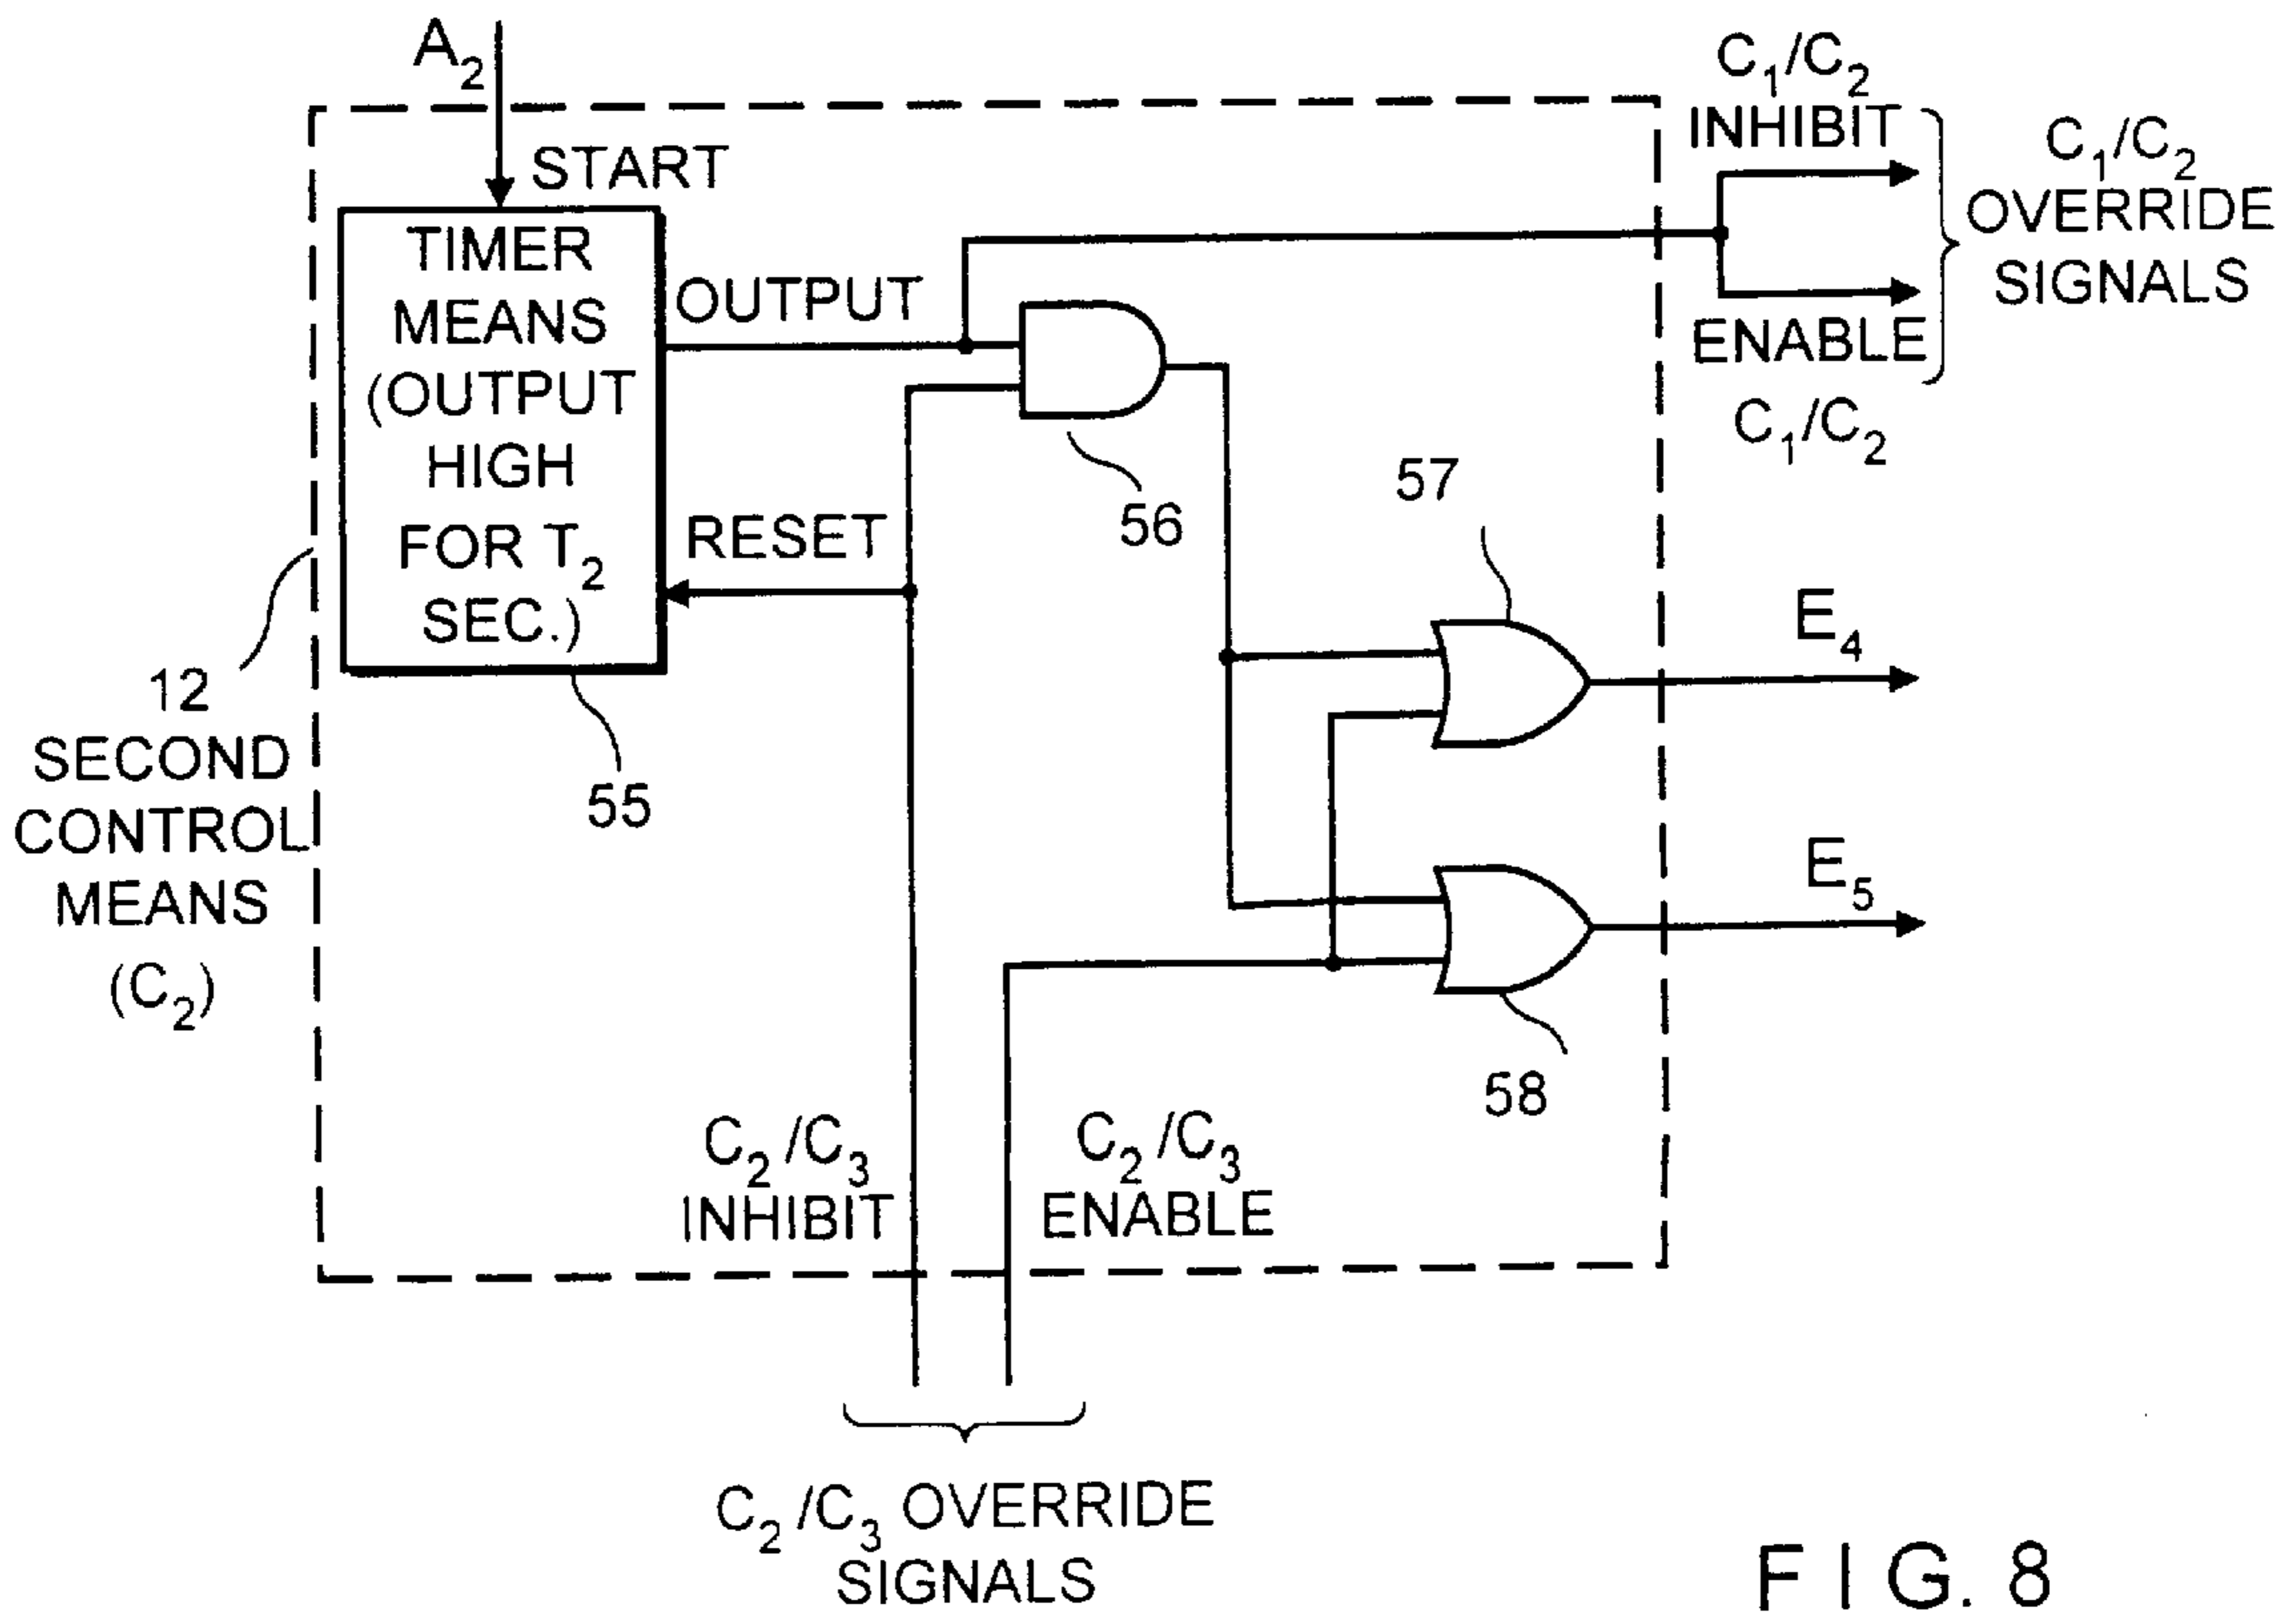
$A_2$

START

TIMER MEANS (OUTPUT HIGH FOR $T_2$ SEC.)

OUTPUT

RESET

$C_1/C_2$ INHIBIT

$C_1/C_2$ OVERRIDE SIGNALS

ENABLE $C_1/C_2$

56

57

12 SECOND CONTROL MEANS ($C_2$)

55

$E_4$

$E_5$

58

$C_2/C_3$ INHIBIT

$C_2/C_3$ ENABLE

$C_2/C_3$ OVERRIDE SIGNALS

F I G. 8